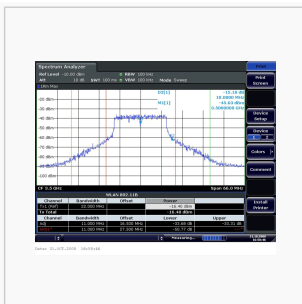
Spectrum Analyzer
Ref Level -10.00 dBm
Att 10 dB SWT 100 ms
RBW 100 kHz
VBW 100 kHz Mode Sweep
1 Rm Max
D2[1]
M1[1]
-15.18 dB
18.0000 MHz
-43.63 dBm
5.000000 GHz
-20 dBm
-30 dBm
-40 dBm
-50 dBm
-60 dBm
-70 dBm
-80 dBm
-90 dBm
-100 dBm
CF 5.5 GHz
Span 66.0 MHz
WLAN 802.11B
Channel
Bandwidth
Offset
Power
Tx1 (Ref)
22.000 MHz
-16.40 dBm
Tx Total
-16.40 dBm
Channel
Bandwidth
Offset
Lower
Upper
Adj
11.000 MHz
16.500 MHz
-51.93 dB
-51.38 dB
Alt1
11.000 MHz
27.500 MHz
-56.77 dB
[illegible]
Measuring...
Print
Print Screen
Device Setup
Device
Colors
Comment
Install Printer
Date: 21.OCT.2009 16:55:06